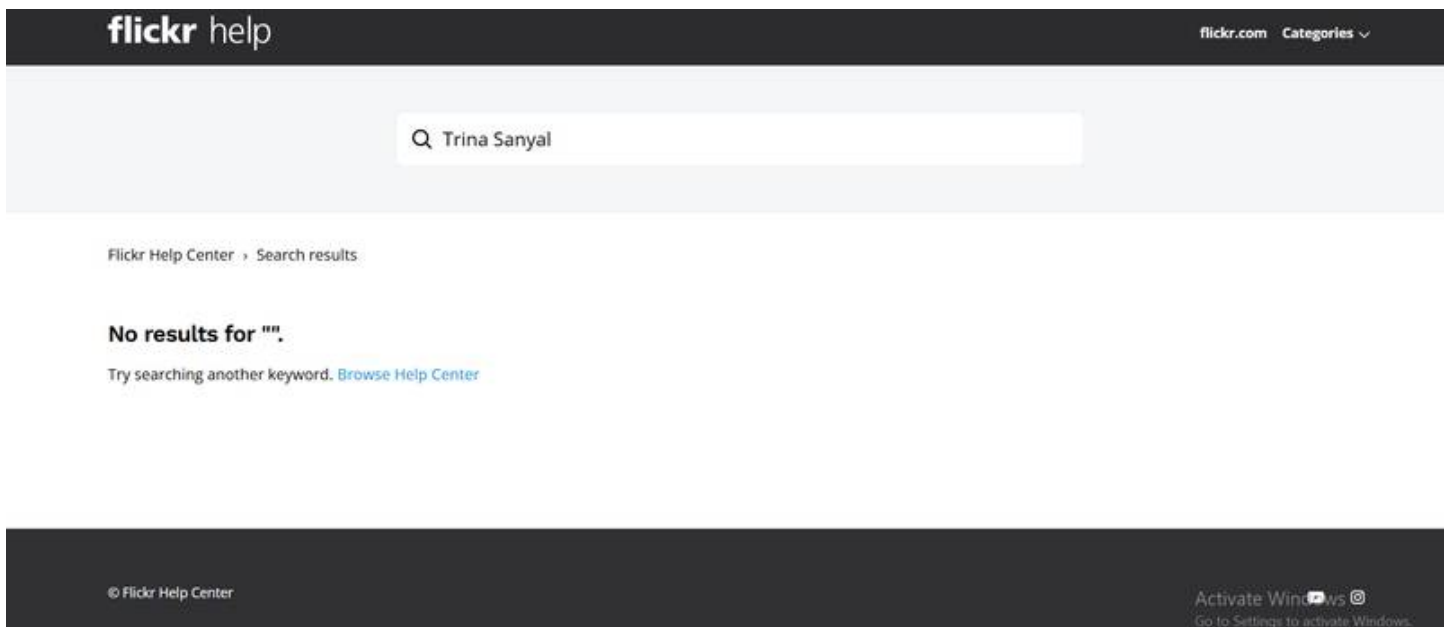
flickr help

flickr.com Categories

Trina Sanyal

Flickr Help Center › Search results

No results for "".

Try searching another keyword. Browse Help Center

© Flickr Help Center

Activate Windows
Go to Settings to activate Windows.